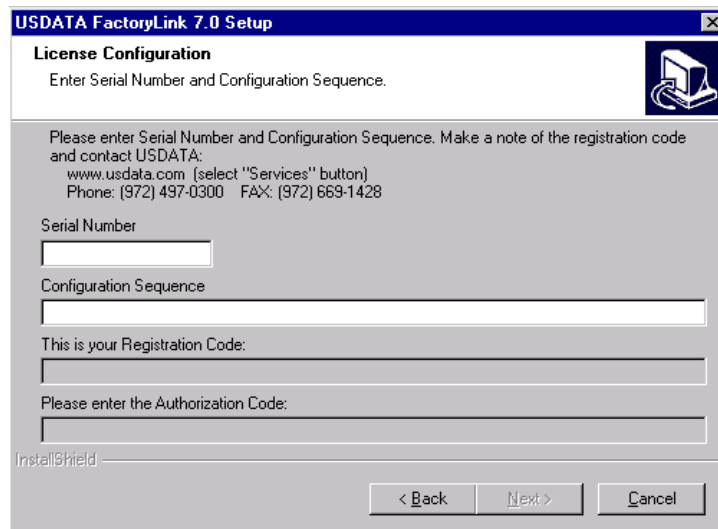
USDATA FactoryLink 7.0 Setup

License Configuration

Enter Serial Number and Configuration Sequence.

Please enter Serial Number and Configuration Sequence. Make a note of the registration code and contact USDATA:
www.usdata.com (select "Services" button)
Phone: (972) 497-0300 FAX: (972) 669-1428

Serial Number

Configuration Sequence

This is your Registration Code:

Please enter the Authorization Code:

InstallShield

< Back Next > Cancel